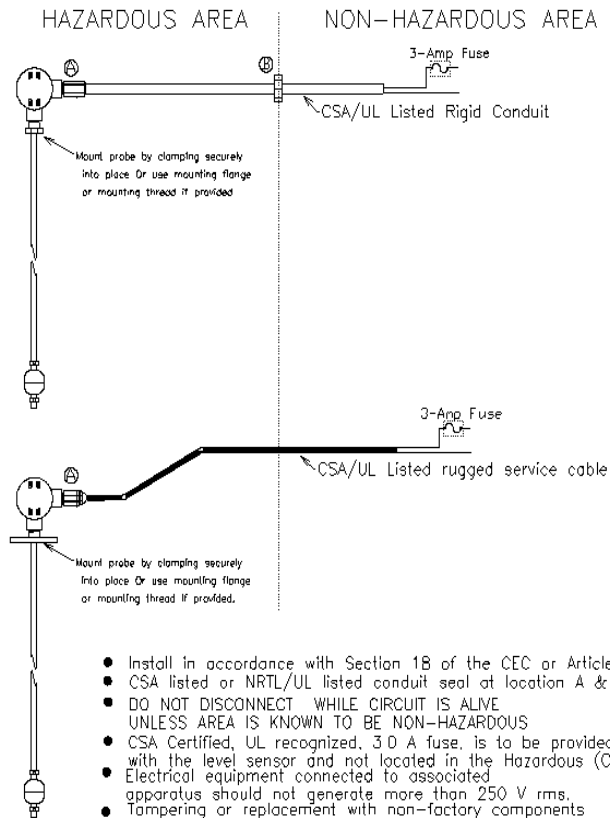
HAZARDOUS AREA

NON-HAZARDOUS AREA

3-Amp Fuse

Ⓐ

Ⓑ

CSA/UL Listed Rigid Conduit

Mount probe by clamping securely into place Or use mounting flange or mounting thread if provided

3-Amp Fuse

Ⓐ

CSA/UL Listed rugged service cable

Mount probe by clamping securely into place Or use mounting flange or mounting thread if provided.

- Install in accordance with Section 18 of the CEC or Article
- CSA listed or NRTL/UL listed conduit seal at location A &
- DO NOT DISCONNECT WHILE CIRCUIT IS ALIVE UNLESS AREA IS KNOWN TO BE NON-HAZARDOUS
- CSA Certified, UL recognized, 3.0 A fuse, is to be provided with the level sensor and not located in the Hazardous (C
- Electrical equipment connected to associated apparatus should not generate more than 250 V rms.
- Tampering or replacement with non-factory components